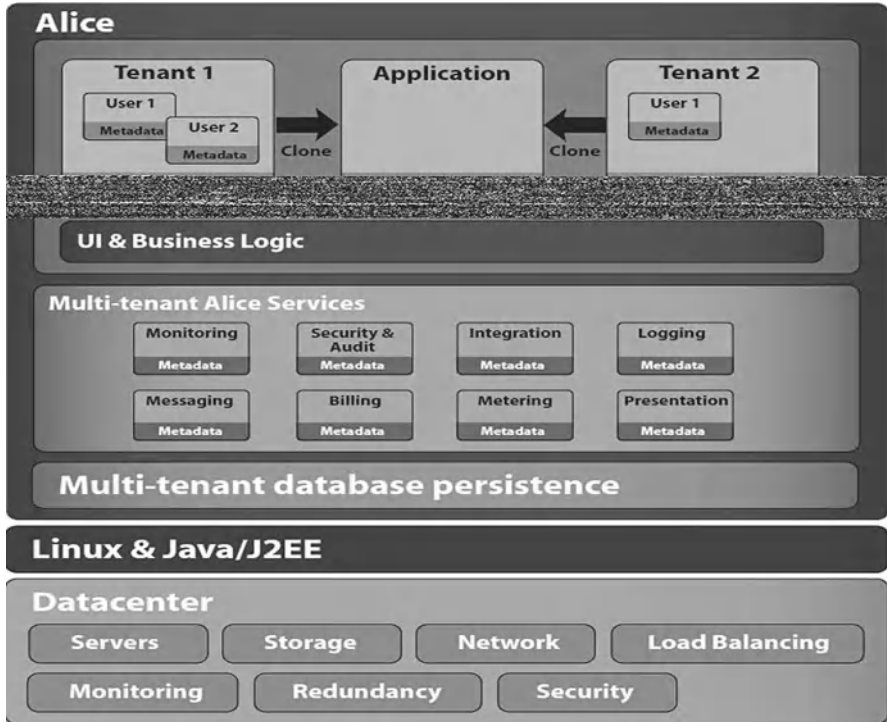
Alice

Tenant 1

User 1

Metadata

User 2

Metadata

Clone

Application

Clone

Tenant 2

User 1

Metadata

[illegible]

UI & Business Logic

Multi-tenant Alice Services

Monitoring
Metadata

Security & Audit
Metadata

Integration
Metadata

Logging
Metadata

Messaging
Metadata

Billing
Metadata

Metering
Metadata

Presentation
Metadata

Multi-tenant database persistence

Linux & Java/J2EE

Datacenter

Servers

Storage

Network

Load Balancing

Monitoring

Redundancy

Security